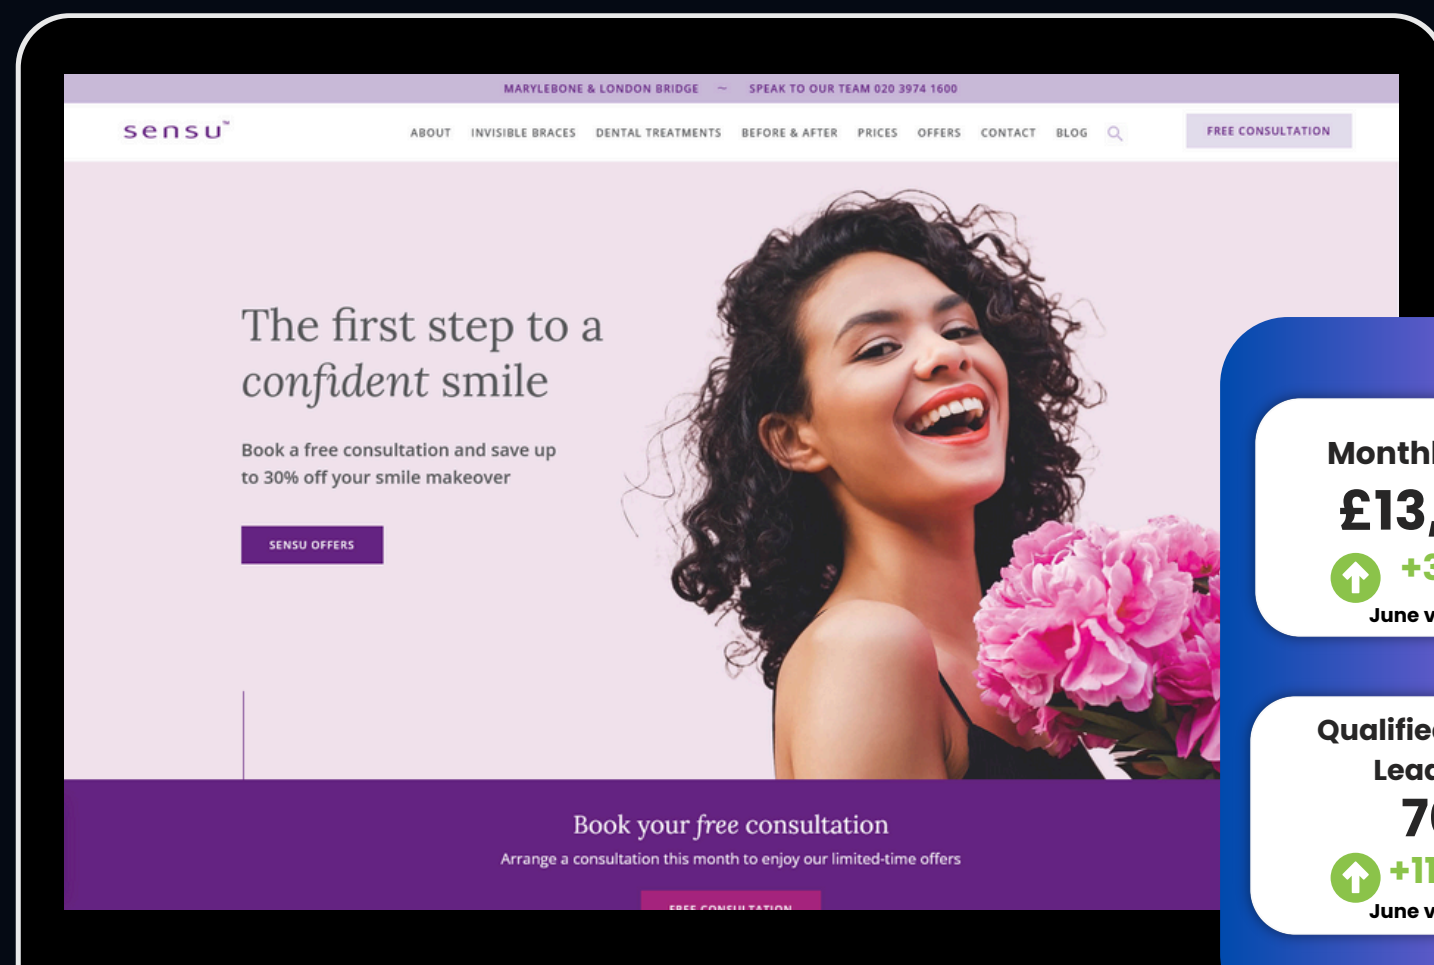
MARYLEBONE & LONDON BRIDGE ~ SPEAK TO OUR TEAM 020 3974 1600

sensu™

ABOUT INVISIBLE BRACES DENTAL TREATMENTS BEFORE & AFTER PRICES OFFERS CONTACT BLOG

FREE CONSULTATION

The first step to a confident smile

Book a free consultation and save up to 30% off your smile makeover

SENSU OFFERS

Book your free consultation

Arrange a consultation this month to enjoy our limited-time offers

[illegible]

Monthl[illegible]

£13,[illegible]

+3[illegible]

June v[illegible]

Qualifie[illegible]

Lea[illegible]

7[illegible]

+11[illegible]

June v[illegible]